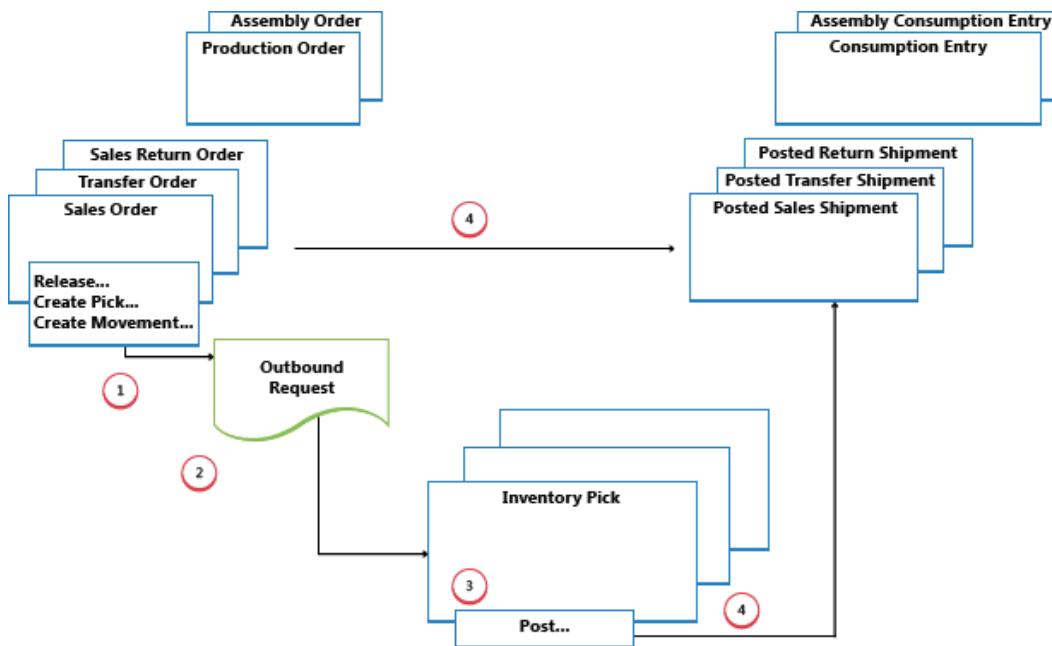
Assembly Order
Production Order

Sales Return Order
Transfer Order
Sales Order

Release...
Create Pick...
Create Movement...

1

Outbound Request

2

4

Assembly Consumption Entry
Consumption Entry

Posted Return Shipment
Posted Transfer Shipment
Posted Sales Shipment

Inventory Pick

3

Post...

4